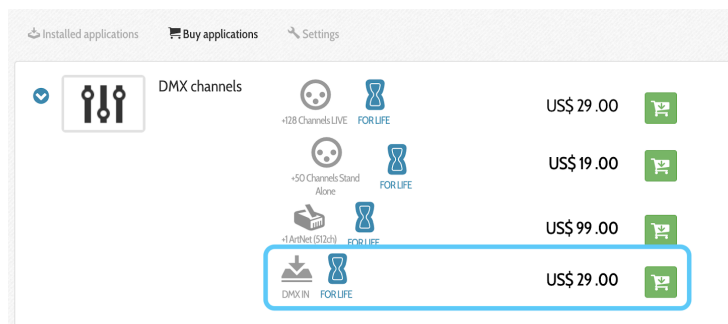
Installed applications Buy applications Settings

DMX channels

+128 Channels LIVE FOR LIFE US$ 29 .00

+50 Channels Stand Alone FOR LIFE US$ 19 .00

+1 ArtNet (512ch) FOR LIFE US$ 99 .00

DMX IN FOR LIFE US$ 29 .00